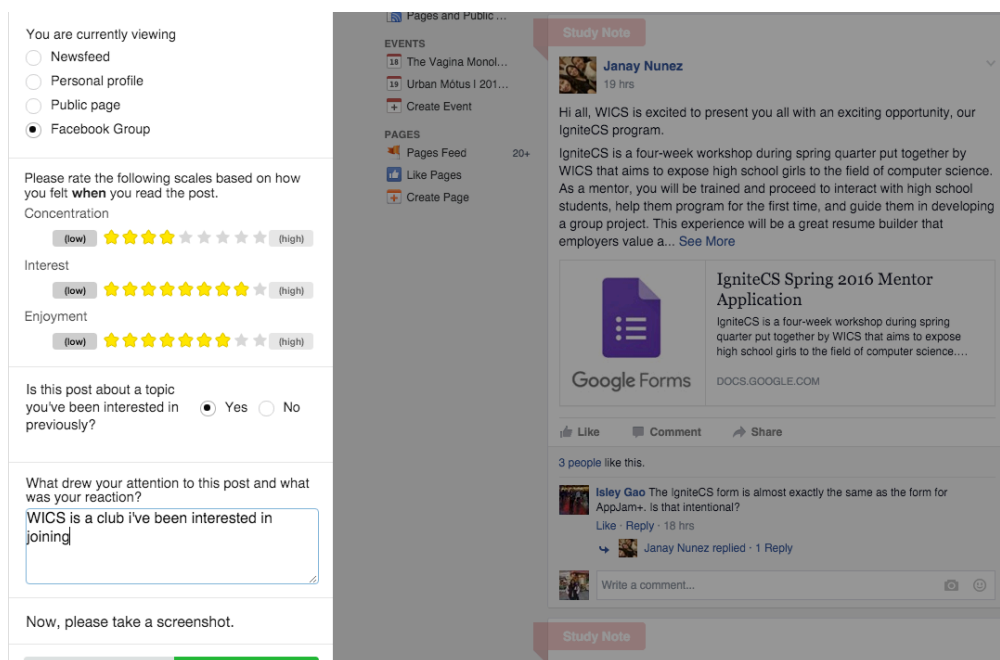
You are currently viewing
Newsfeed
Personal profile
Public page
Facebook Group

Please rate the following scales based on how you felt **when** you read the post.
Concentration
(low) (high)
Interest
(low) (high)
Enjoyment
(low) (high)

Is this post about a topic you've been interested in previously?
Yes No

What drew your attention to this post and what was your reaction?
WICS is a club i've been interested in joining

Now, please take a screenshot.

Pages and Public ...
EVENTS
18 The Vagina Monol...
19 Urban Mótus | 201...
Create Event
PAGES
Pages Feed 20+
Like Pages
Create Page

Study Note
Janay Nunez
19 hrs
Hi all, WICS is excited to present you all with an exciting opportunity, our IgniteCS program.
IgniteCS is a four-week workshop during spring quarter put together by WICS that aims to expose high school girls to the field of computer science. As a mentor, you will be trained and proceed to interact with high school students, help them program for the first time, and guide them in developing a group project. This experience will be a great resume builder that employers value a... See More

Google Forms
IgniteCS Spring 2016 Mentor Application
IgniteCS is a four-week workshop during spring quarter put together by WICS that aims to expose high school girls to the field of computer science....
DOCS.GOOGLE.COM

Like Comment Share
3 people like this.
Isley Gao The IgniteCS form is almost exactly the same as the form for AppJam+. Is that intentional?
Like · Reply · 18 hrs
Janay Nunez replied · 1 Reply
Write a comment...
Study Note